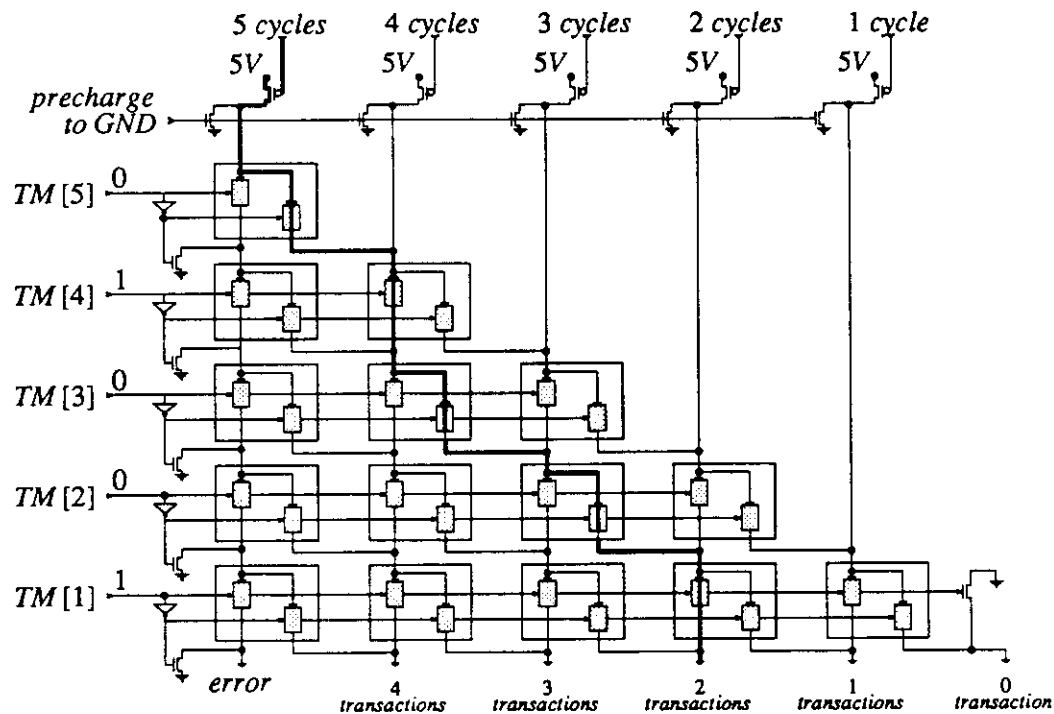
5 cycles 4 cycles 3 cycles 2 cycles 1 cycle
5V 5V 5V 5V 5V
precharge to GND
TM [5] 0
TM [4] 1
TM [3] 0
TM [2] 0
TM [1] 1
error
4 transactions
3 transactions
2 transactions
1 transactions
0 transaction